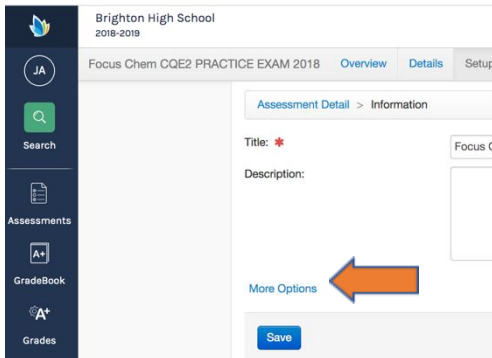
Brighton High School
2018-2019

JA

Search

Assessments

A+
GradeBook

A+
Grades

Focus Chem CQE2 PRACTICE EXAM 2018 | Overview | Details | Setup

Assessment Detail > Information

Title: *
Focus C

Description:

More Options

Save